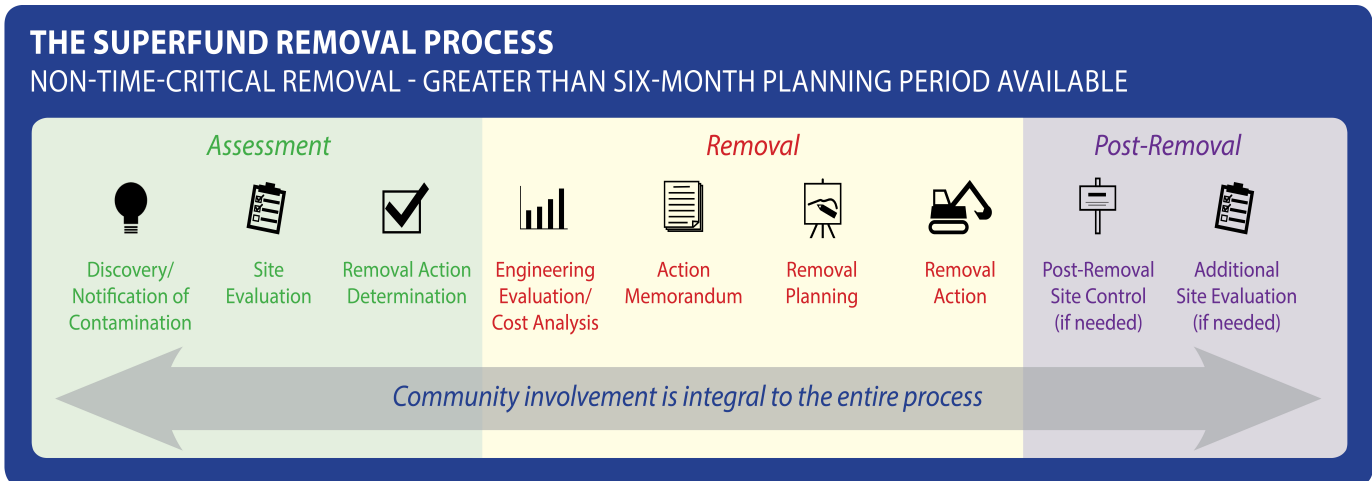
THE SUPERFUND REMOVAL PROCESS
NON-TIME-CRITICAL REMOVAL - GREATER THAN SIX-MONTH PLANNING PERIOD AVAILABLE

Assessment

Discovery/ Notification of Contamination

Site Evaluation

Removal Action Determination

Removal

Engineering Evaluation/ Cost Analysis

Action Memorandum

Removal Planning

Removal Action

Post-Removal

Post-Removal Site Control (if needed)

Additional Site Evaluation (if needed)

Community involvement is integral to the entire process